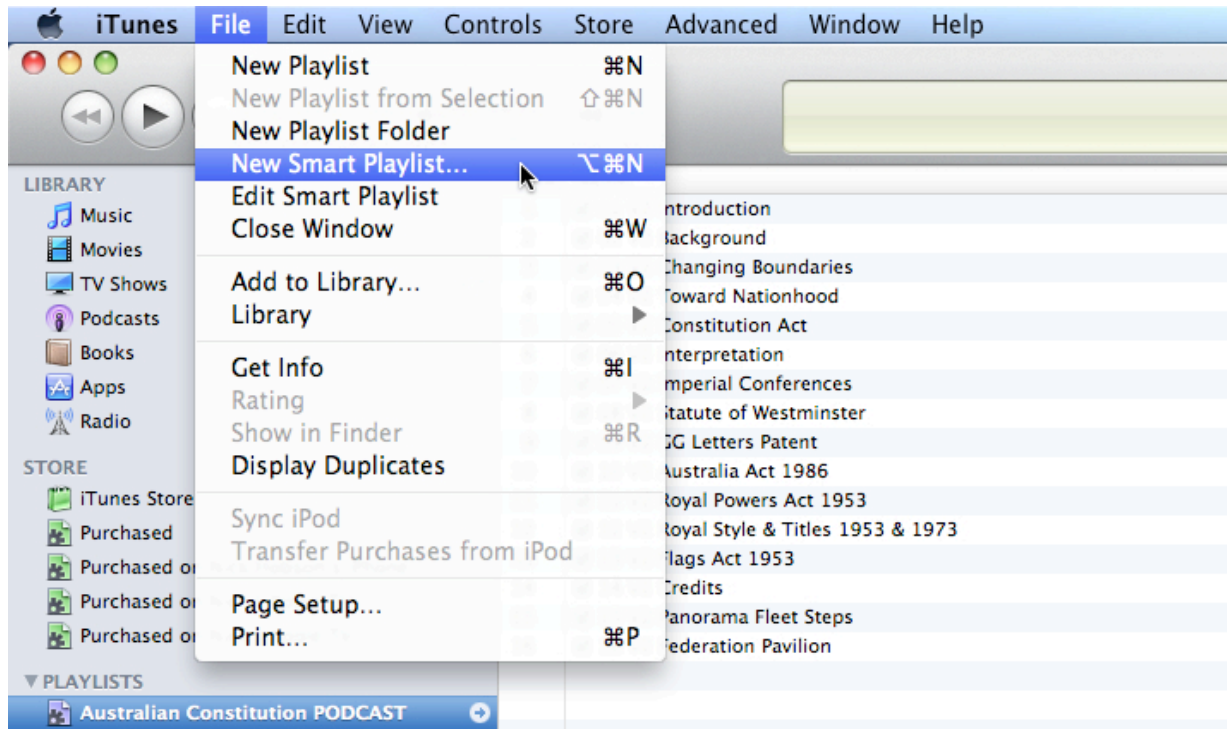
iTunes File Edit View Controls Store Advanced Window Help

New Playlist ⌘N
New Playlist from Selection ⇧⌘N
New Playlist Folder
New Smart Playlist... ⌥⌘N
Edit Smart Playlist
Close Window ⌘W

Add to Library... ⌘O
Library

Get Info ⌘I
Rating
Show in Finder ⌘R
Display Duplicates

Sync iPod
Transfer Purchases from iPod

Page Setup...
Print... ⌘P

LIBRARY
Music
Movies
TV Shows
Podcasts
Books
Apps
Radio

STORE
iTunes Store
Purchased
Purchased o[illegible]
Purchased o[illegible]
Purchased o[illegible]

▼PLAYLISTS
Australian Constitution PODCAST

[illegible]ntroduction
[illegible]ackground
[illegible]hanging Boundaries
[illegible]oward Nationhood
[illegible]onstitution Act
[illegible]nterpretation
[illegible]mperial Conferences
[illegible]tatute of Westminster
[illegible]G Letters Patent
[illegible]ustralia Act 1986
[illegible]oyal Powers Act 1953
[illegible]oyal Style & Titles 1953 & 1973
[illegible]lags Act 1953
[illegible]redits
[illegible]anorama Fleet Steps
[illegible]ederation Pavilion